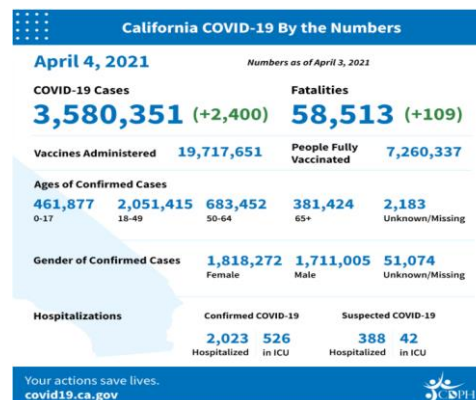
California COVID-19 By the Numbers

April 4, 2021

Numbers as of April 3, 2021

COVID-19 Cases
3,580,351 (+2,400)

Fatalities
58,513 (+109)

Vaccines Administered 19,717,651

People Fully Vaccinated 7,260,337

Ages of Confirmed Cases

| 461,877 | 2,051,415 | 683,452 | 381,424 | 2,183 |
|---|---|---|---|---|
| 0-17 | 18-49 | 50-64 | 65+ | Unknown/Missing |

Gender of Confirmed Cases

| 1,818,272 | 1,711,005 | 51,074 |
|---|---|---|
| Female | Male | Unknown/Missing |

Hospitalizations

Confirmed COVID-19
2,023 Hospitalized
526 in ICU

Suspected COVID-19
388 Hospitalized
42 in ICU

Your actions save lives.
covid19.ca.gov

CDPH